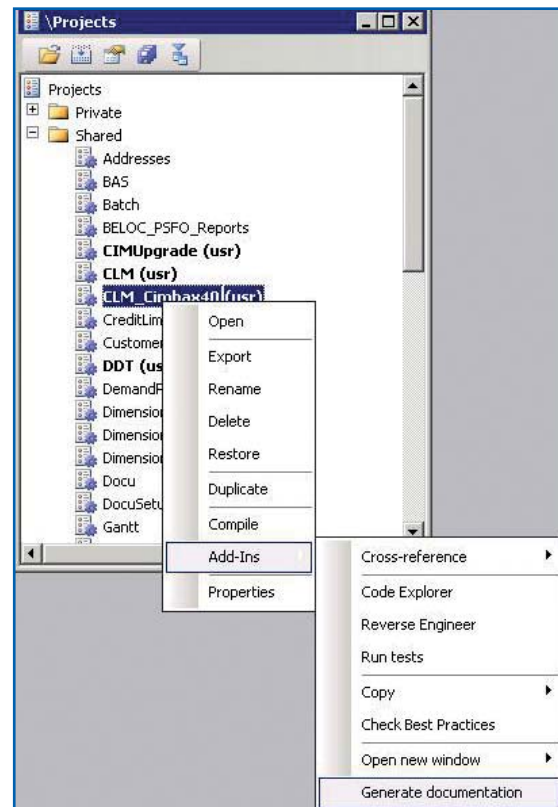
\Projects

Projects
Private
Shared
Addresses
BAS
Batch
BELOC_PSFO_Reports
CIMUpgrade (usr)
CLM (usr)
CLM_Cimhax40 (usr)
CreditLim
Customer
DDT (us
DemandF
Dimensio
Dimensio
Dimensio
Docu
DocuSetu
Gantt

Open
Export
Rename
Delete
Restore
Duplicate
Compile
Add-Ins
Properties

Cross-reference
Code Explorer
Reverse Engineer
Run tests
Copy
Check Best Practices
Open new window
Generate documentation